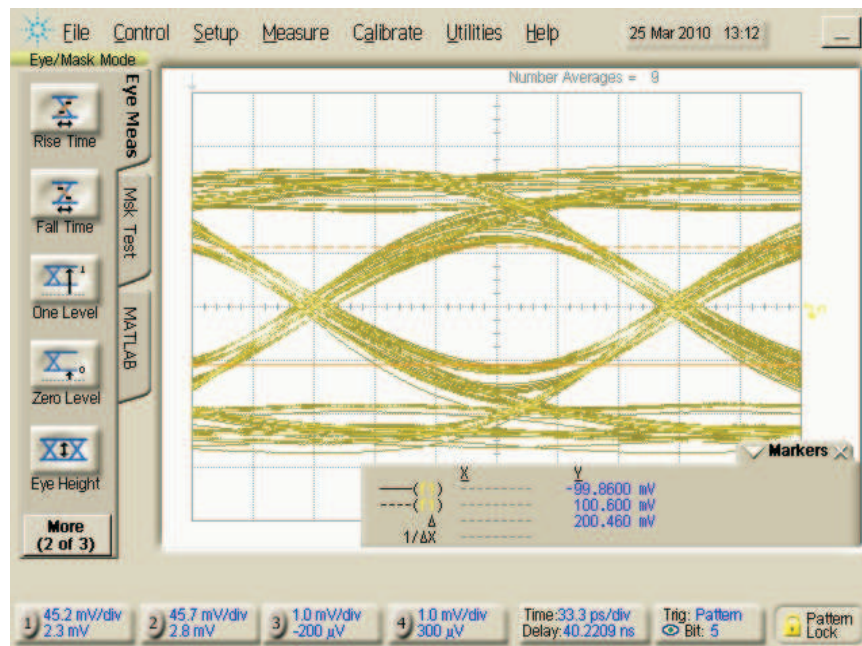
File Control Setup Measure Calibrate Utilities Help 25 Mar 2010 13:12

Eye/Mask Mode

Rise Time

Fall Time

One Level

Zero Level

Eye Height

More (2 of 3)

Eye Meas

Msk Test

MATLAB

Number Averages = 9

Markers

| | X | Y |
|---|---|---|
| (1) | ---------- | -99.8600 mV |
| (1) | ---------- | 100.600 mV |
| Δ | ---------- | 200.460 mV |
| 1/ΔX | ---------- | |

1 45.2 mV/div 2.3 mV

2 45.7 mV/div 2.8 mV

3 1.0 mV/div -200 µV

4 1.0 mV/div 300 µV

Time:33.3 ps/div Delay:40.2209 ns

Trig: Pattern Bit: 5

Pattern Lock